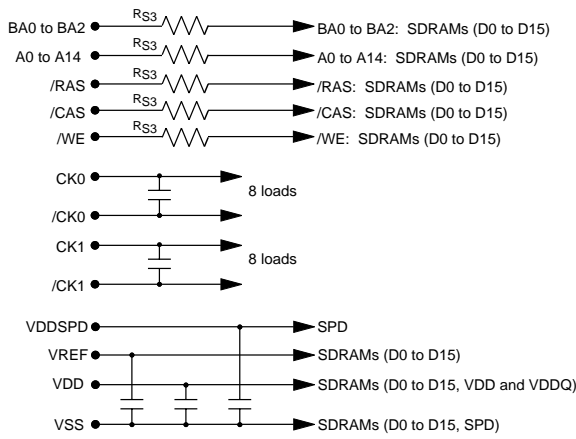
BA0 to BA2 $R_{S3}$ BA0 to BA2: SDRAMs (D0 to D15)

A0 to A14 $R_{S3}$ A0 to A14: SDRAMs (D0 to D15)

/RAS $R_{S3}$ /RAS: SDRAMs (D0 to D15)

/CAS $R_{S3}$ /CAS: SDRAMs (D0 to D15)

/WE $R_{S3}$ /WE: SDRAMs (D0 to D15)

CK0

/CK0

8 loads

CK1

/CK1

8 loads

VDDSPD SPD

VREF SDRAMs (D0 to D15)

VDD SDRAMs (D0 to D15, VDD and VDDQ)

VSS SDRAMs (D0 to D15, SPD)